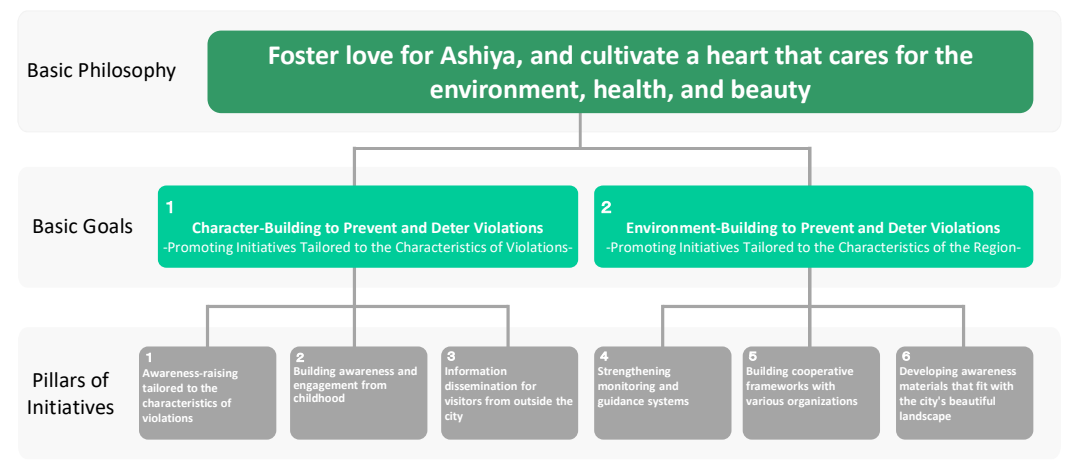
Basic Philosophy

Foster love for Ashiya, and cultivate a heart that cares for the environment, health, and beauty

Basic Goals

1
Character-Building to Prevent and Deter Violations
-Promoting Initiatives Tailored to the Characteristics of Violations-

2
Environment-Building to Prevent and Deter Violations
-Promoting Initiatives Tailored to the Characteristics of the Region-

Pillars of Initiatives

1
Awareness-raising tailored to the characteristics of violations

2
Building awareness and engagement from childhood

3
Information dissemination for visitors from outside the city

4
Strengthening monitoring and guidance systems

5
Building cooperative frameworks with various organizations

6
Developing awareness materials that fit with the city's beautiful landscape